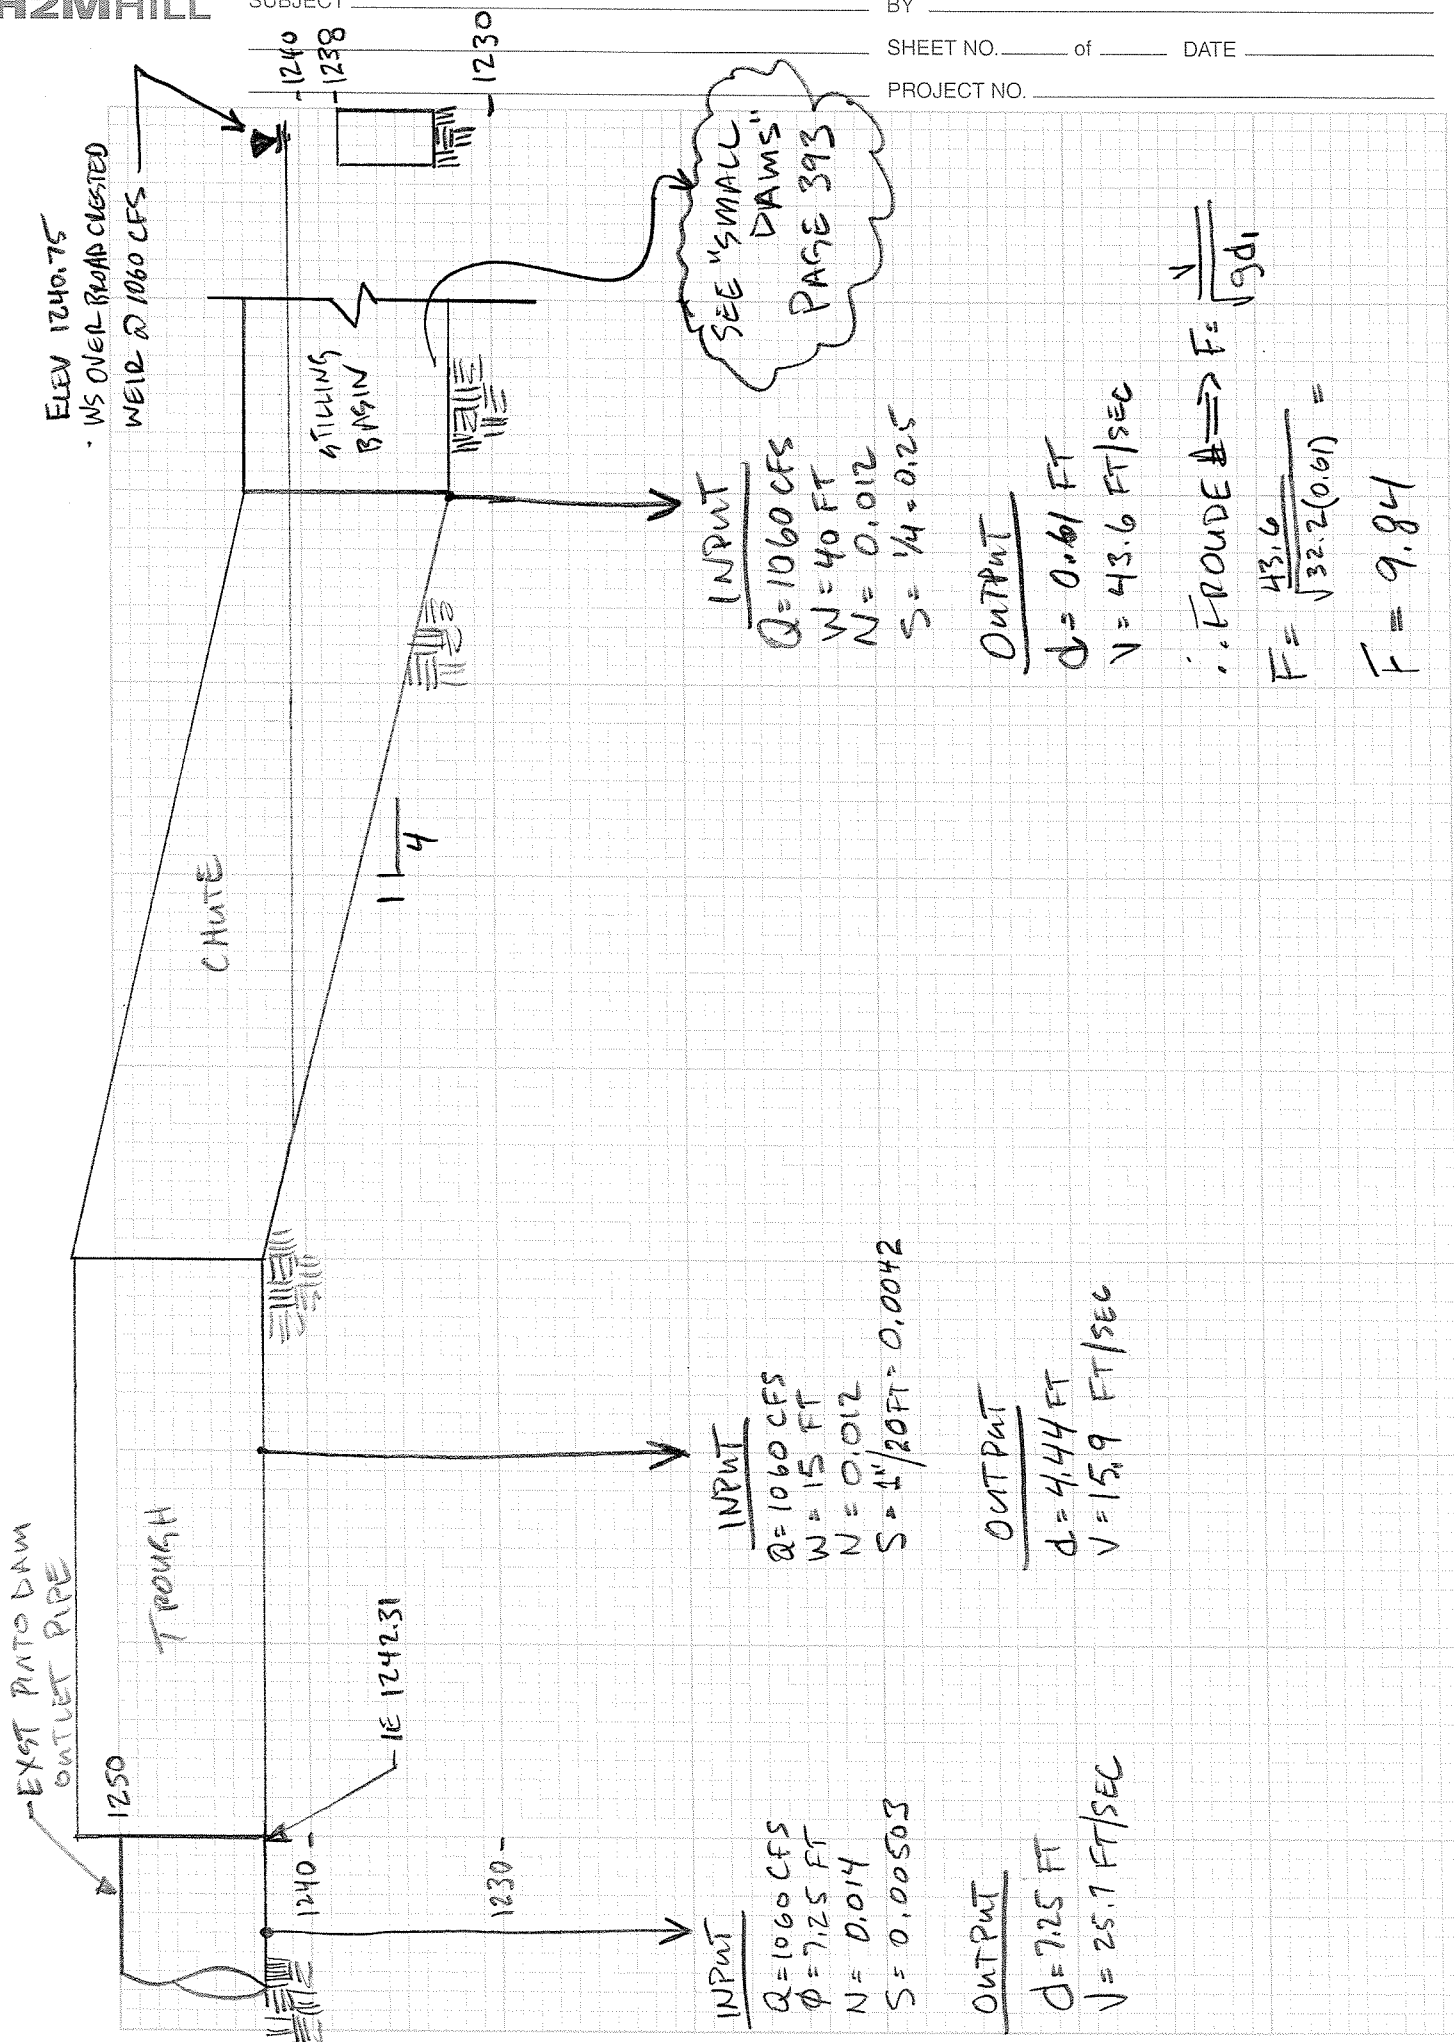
H2MHILL SUBJECT BY
SHEET NO. of DATE
PROJECT NO.

1240
1238
1230

ELEV 1240.75
· WS OVER BROAD CRESTED WEIR @ 1060 CFS

SEE "SMALL DAMS" PAGE 393

STILLING BASIN

INPUT
Q = 1060 CFS
W = 40 FT
N = 0.012
S = 1/4 = 0.25

OUTPUT
d = 0.61 FT
V = 43.6 FT/SEC

∴ FROUDE ⟹ $F = \frac{V}{\sqrt{gd_1}}$

$F = \frac{43.6}{\sqrt{32.2(0.61)}} =$

F = 9.84

CHUTE

1 / 4

EXIST PINTO DAM OUTLET PIPE

TROUGH

IE 1242.31

1250
1240
1230

INPUT
Q = 1060 CFS
W = 15 FT
N = 0.012
S = 1"/20 FT = 0.0042

OUTPUT
d = 4.44 FT
V = 15.9 FT/SEC

INPUT
Q = 1060 CFS
Φ = 7.25 FT
N = 0.014
S = 0.00503

OUTPUT
d = 7.25 FT
V = 25.7 FT/SEC